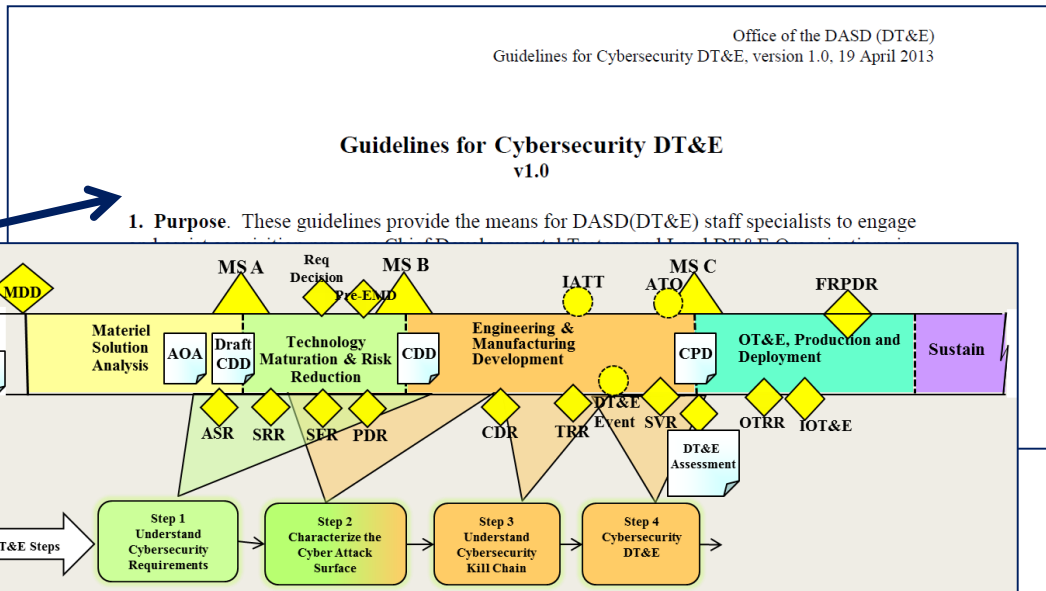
Office of the DASD (DT&E)
Guidelines for Cybersecurity DT&E, version 1.0, 19 April 2013

Guidelines for Cybersecurity DT&E
v1.0

1. Purpose. These guidelines provide the means for DASD(DT&E) staff specialists to engage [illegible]

MDD
MS A
Req Decision
Pre-EMD
MS B
IATT
ATO
MS C
FRPDR

Materiel Solution Analysis
AOA
Draft CDD
Technology Maturation & Risk Reduction
CDD
Engineering & Manufacturing Development
CPD
OT&E, Production and Deployment
Sustain

ASR
SRR
SFR
PDR
CDR
TRR
DT&E Event
SVR
OTRR
IOT&E
DT&E Assessment

T&E Steps
Step 1 Understand Cybersecurity Requirements
Step 2 Characterize the Cyber Attack Surface
Step 3 Understand Cybersecurity Kill Chain
Step 4 Cybersecurity DT&E